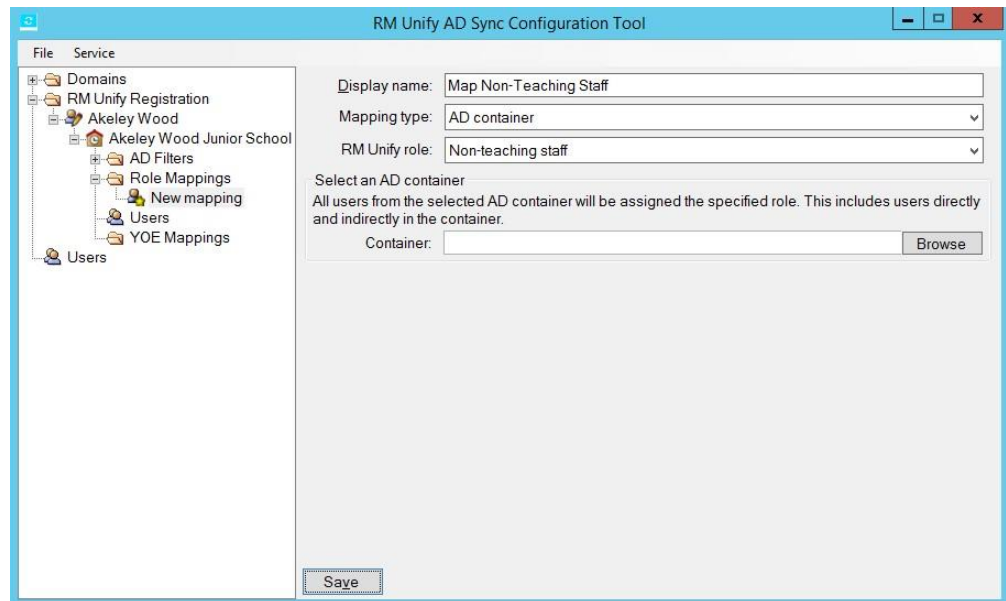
RM Unify AD Sync Configuration Tool

File Service

Domains
RM Unify Registration
Akeley Wood
Akeley Wood Junior School
AD Filters
Role Mappings
New mapping
Users
YOE Mappings
Users

Display name: Map Non-Teaching Staff

Mapping type: AD container

RM Unify role: Non-teaching staff

Select an AD container

All users from the selected AD container will be assigned the specified role. This includes users directly and indirectly in the container.

Container: Browse

Save